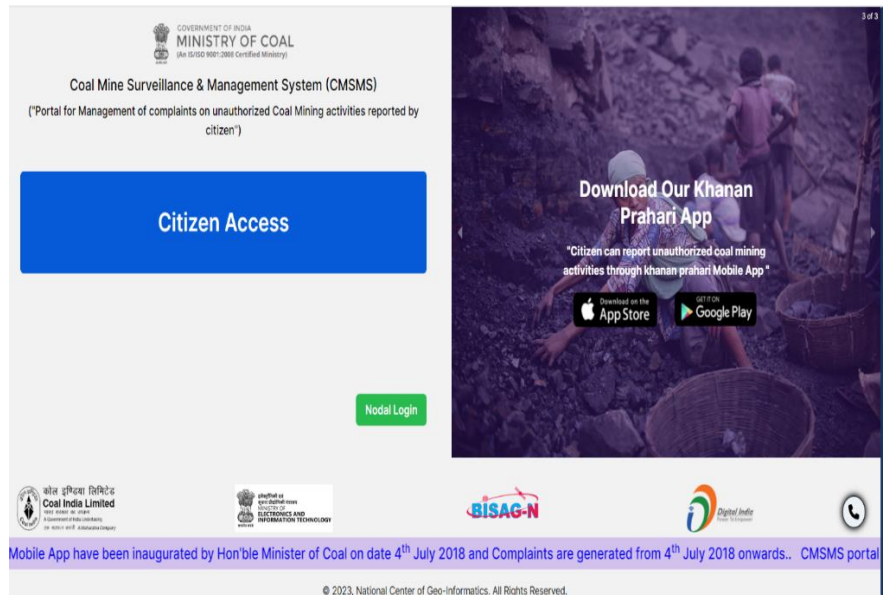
GOVERNMENT OF INDIA
MINISTRY OF COAL
(An IS/ISO 9001:2008 Certified Ministry)

Coal Mine Surveillance & Management System (CMSMS)

("Portal for Management of complaints on unauthorized Coal Mining activities reported by citizen")

Citizen Access

Nodal Login

3 of 3

Download Our Khanan Prahari App

"Citizen can report unauthorized coal mining activities through khanan prahari Mobile App "

Download on the App Store

GET IT ON Google Play

कोल इण्डिया लिमिटेड
Coal India Limited
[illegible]

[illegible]
MINISTRY OF ELECTRONICS AND INFORMATION TECHNOLOGY

BISAG-N

Digital India
Power To Empower

Mobile App have been inaugurated by Hon'ble Minister of Coal on date 4$^{th}$ July 2018 and Complaints are generated from 4$^{th}$ July 2018 onwards.. CMSMS portal

© 2023, National Center of Geo-Informatics. All Rights Reserved.